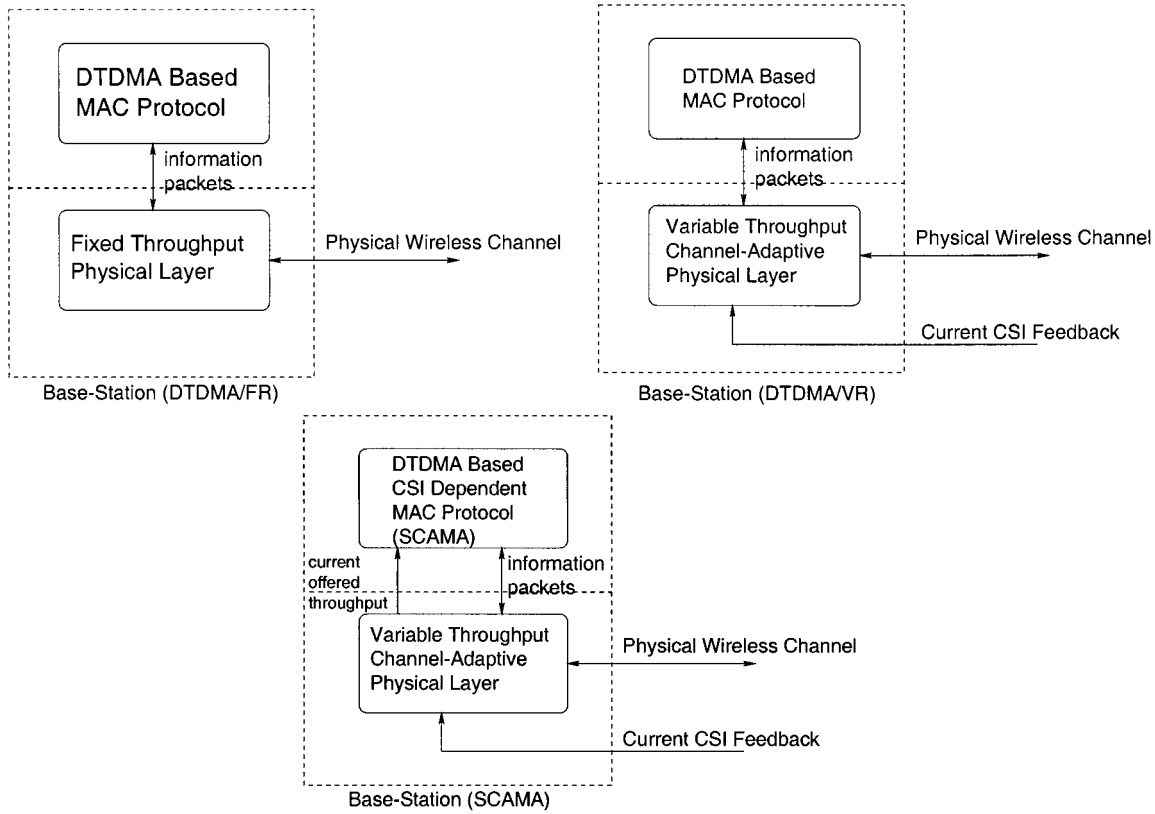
DTDMA Based MAC Protocol

information packets

Fixed Throughput Physical Layer

Physical Wireless Channel

Base-Station (DTDMA/FR)

DTDMA Based MAC Protocol

information packets

Variable Throughput Channel-Adaptive Physical Layer

Physical Wireless Channel

Current CSI Feedback

Base-Station (DTDMA/VR)

DTDMA Based CSI Dependent MAC Protocol (SCAMA)

current offered throughput

information packets

Variable Throughput Channel-Adaptive Physical Layer

Physical Wireless Channel

Current CSI Feedback

Base-Station (SCAMA)